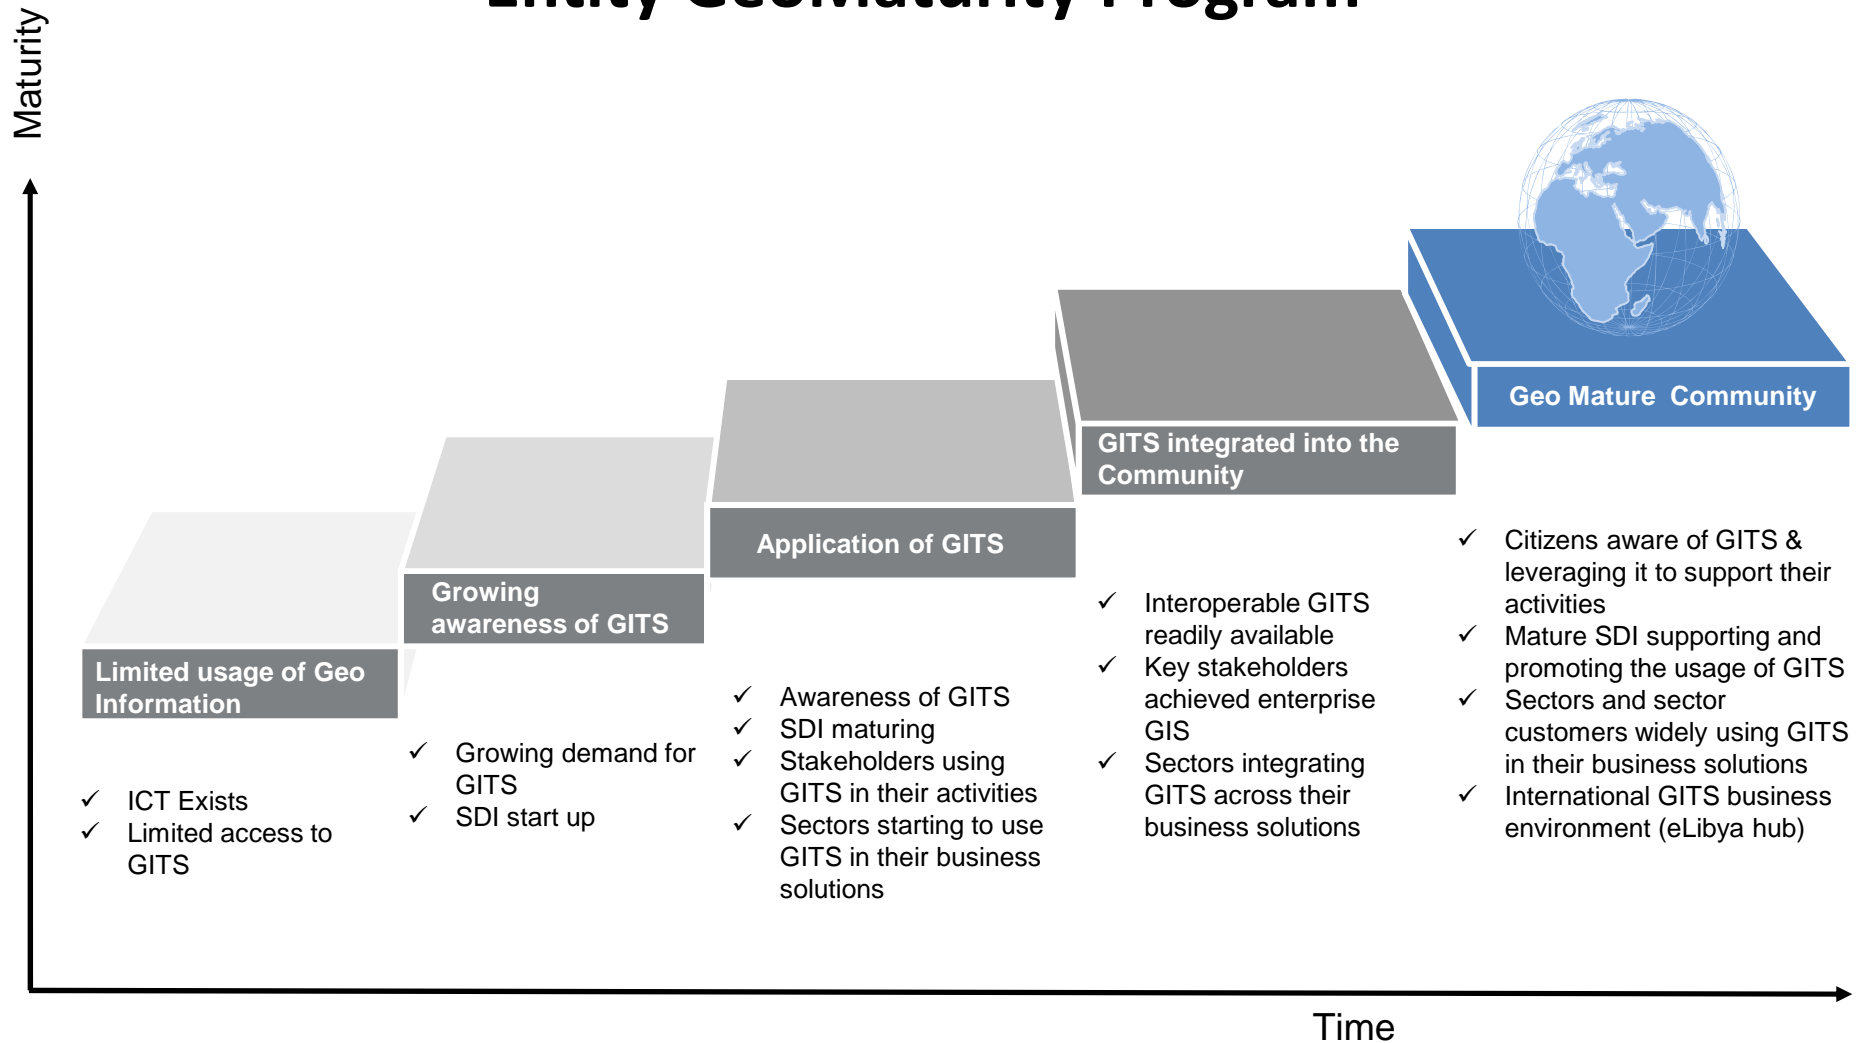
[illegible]

Maturity

Geo Mature Community

GITS integrated into the Community

Application of GITS

Growing awareness of GITS

Limited usage of Geo Information

✓ ICT Exists
✓ Limited access to GITS

✓ Growing demand for GITS
✓ SDI start up

✓ Awareness of GITS
✓ SDI maturing
✓ Stakeholders using GITS in their activities
✓ Sectors starting to use GITS in their business solutions

✓ Interoperable GITS readily available
✓ Key stakeholders achieved enterprise GIS
✓ Sectors integrating GITS across their business solutions

✓ Citizens aware of GITS & leveraging it to support their activities
✓ Mature SDI supporting and promoting the usage of GITS
✓ Sectors and sector customers widely using GITS in their business solutions
✓ International GITS business environment (eLibya hub)

Time